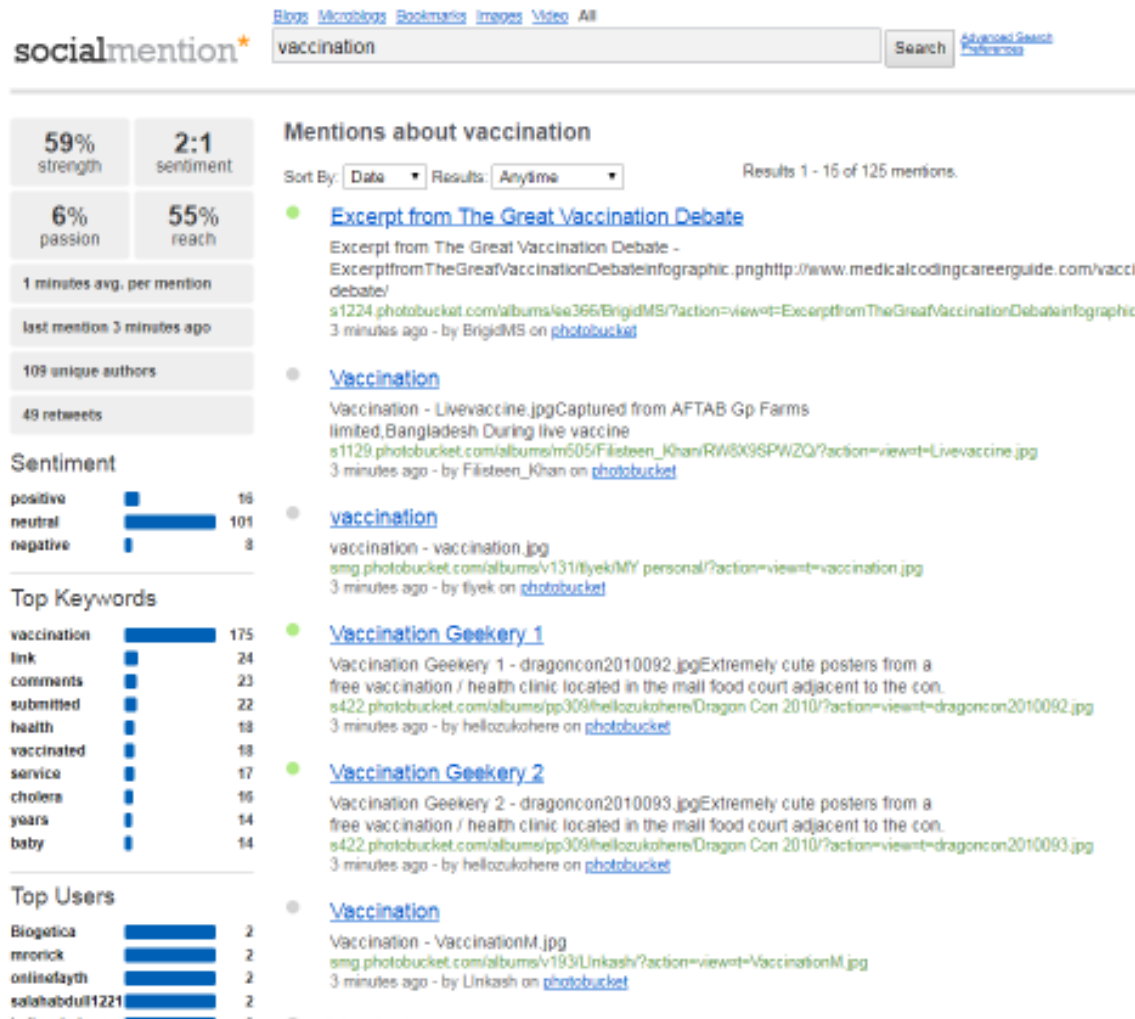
socialmention*

Blogs Microblogs Bookmarks Images Video All

vaccination

Search

Advanced Search
Preferences

59%
strength

2:1
sentiment

6%
passion

55%
reach

1 minutes avg. per mention

last mention 3 minutes ago

109 unique authors

49 retweets

Sentiment

| | |
|---|---|
| positive | 16 |
| neutral | 101 |
| negative | 8 |

Top Keywords

| | |
|---|---|
| vaccination | 175 |
| link | 24 |
| comments | 23 |
| submitted | 22 |
| health | 18 |
| vaccinated | 18 |
| service | 17 |
| cholera | 16 |
| years | 14 |
| baby | 14 |

Top Users

| | |
|---|---|
| Biogetica | 2 |
| mrorick | 2 |
| onlinefayth | 2 |
| salahabdull1221 | 2 |

Mentions about vaccination

Sort By: Date Results: Anytime

Results 1 - 15 of 125 mentions.

Excerpt from The Great Vaccination Debate

Excerpt from The Great Vaccination Debate - ExcerptfromTheGreatVaccinationDebateinfographic.pnghttp://www.medicalcodingcareerguide.com/vacci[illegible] debate/
s1224.photobucket.com/albums/ee366/BrigidMS/?action=view&current=ExcerptfromTheGreatVaccinationDebateinfographic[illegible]
3 minutes ago - by BrigidMS on photobucket

Vaccination

Vaccination - Livevaccine.jpgCaptured from AFTAB Gp Farms limited,Bangladesh During live vaccine
s1129.photobucket.com/albums/m505/Filisteen_Khan/RW8X9SPWZQ/?action=view&current=Livevaccine.jpg
3 minutes ago - by Filisteen_Khan on photobucket

vaccination

vaccination - vaccination.jpg
smg.photobucket.com/albums/v131/tiyek/MY personal/?action=view&current=vaccination.jpg
3 minutes ago - by tiyek on photobucket

Vaccination Geekery 1

Vaccination Geekery 1 - dragoncon2010092.jpgExtremely cute posters from a free vaccination / health clinic located in the mall food court adjacent to the con.
s422.photobucket.com/albums/pp309/hellozukohere/Dragon Con 2010/?action=view&current=dragoncon2010092.jpg
3 minutes ago - by hellozukohere on photobucket

Vaccination Geekery 2

Vaccination Geekery 2 - dragoncon2010093.jpgExtremely cute posters from a free vaccination / health clinic located in the mall food court adjacent to the con.
s422.photobucket.com/albums/pp309/hellozukohere/Dragon Con 2010/?action=view&current=dragoncon2010093.jpg
3 minutes ago - by hellozukohere on photobucket

Vaccination

Vaccination - VaccinationM.jpg
smg.photobucket.com/albums/v193/Linkash/?action=view&current=VaccinationM.jpg
3 minutes ago - by Linkash on photobucket